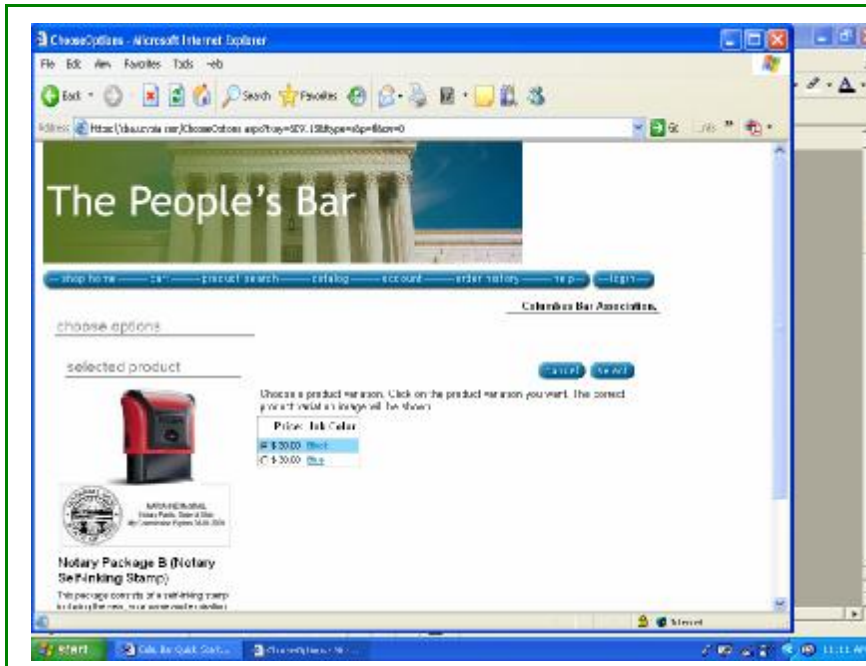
ChooseOptions - Microsoft Internet Explorer

File Edit View Favorites Tools Help

Back Search Favorites

Address https://cba.ecrsla.com/ChooseOptions.aspx?key=SEX.15&type=s&p=8&cv=0 Go Links

The People's Bar

shop home cart product search catalog account order history help login

Columbus Bar Association.

choose options

selected product

Cancel Next

Choose a product variation. Click on the product variation you want. The correct product variation image will be shown.

| Price | Ink Color |
|---|---|
| $30.00 | Black |
| $30.00 | Blue |

Notary Package B (Notary Self-inking Stamp)

This package consists of a self-inking stamp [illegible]

Internet

start Cols. Bar Quick Start... ChooseOptions - Mi... 11:11 AM